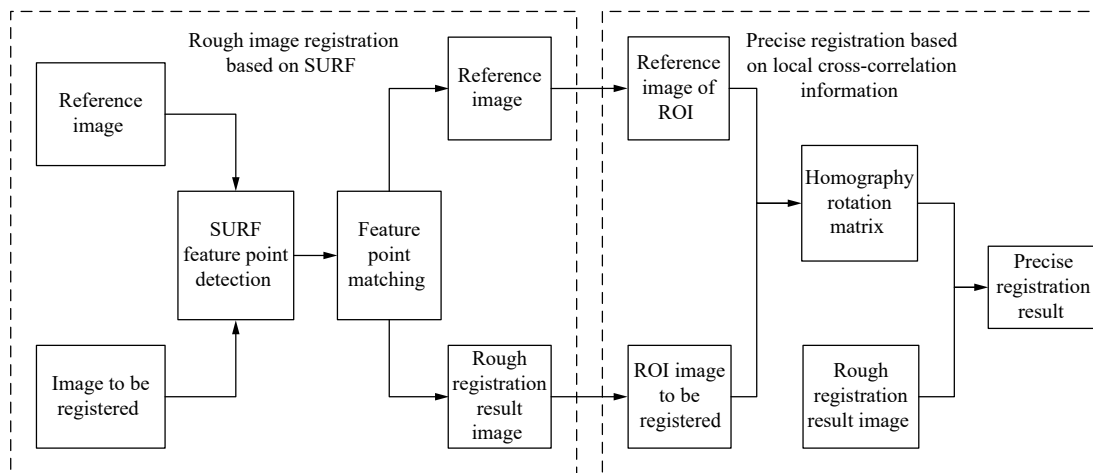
Rough image registration based on SURF

Reference image

SURF feature point detection

Image to be registered

Feature point matching

Reference image

Rough registration result image

Precise registration based on local cross-correlation information

Reference image of ROI

ROI image to be registered

Homography rotation matrix

Rough registration result image

Precise registration result